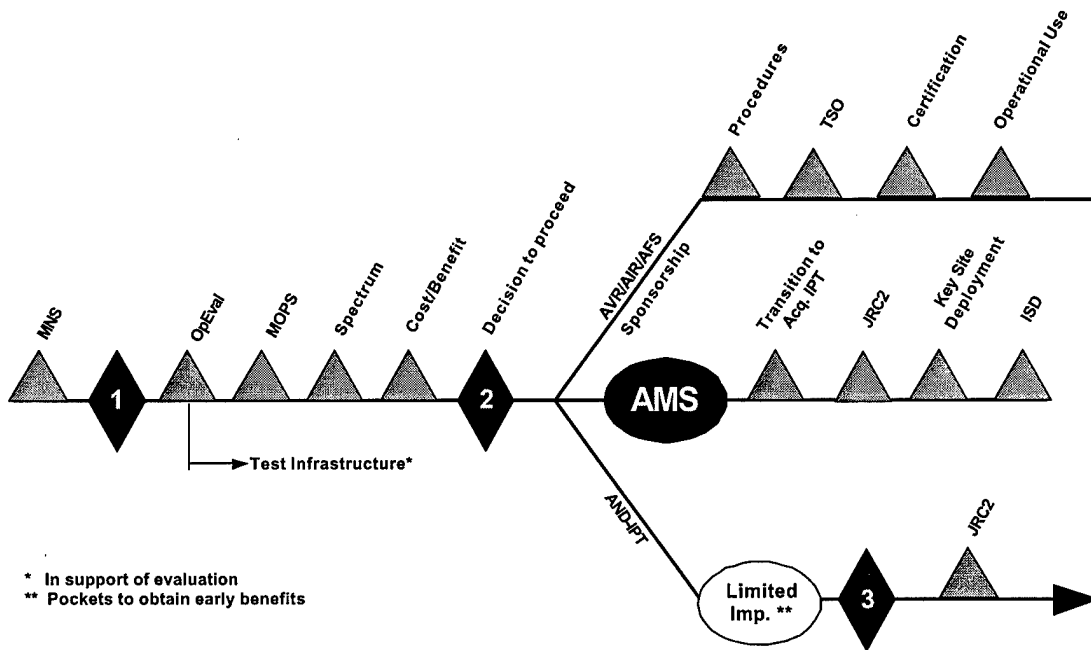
Procedures

TSO

Certification

Operational Use

Decision to proceed

AVR/AIR/AFS Sponsorship

MNS

OpEval

MOPS

Spectrum

Cost/Benefit

Transition to Acq. IPT

JRC2

Key Site Deployment

ISD

1

2

AMS

Test Infrastructure*

AND-IPT

JRC2

Limited Imp. **

3

* In support of evaluation
** Pockets to obtain early benefits